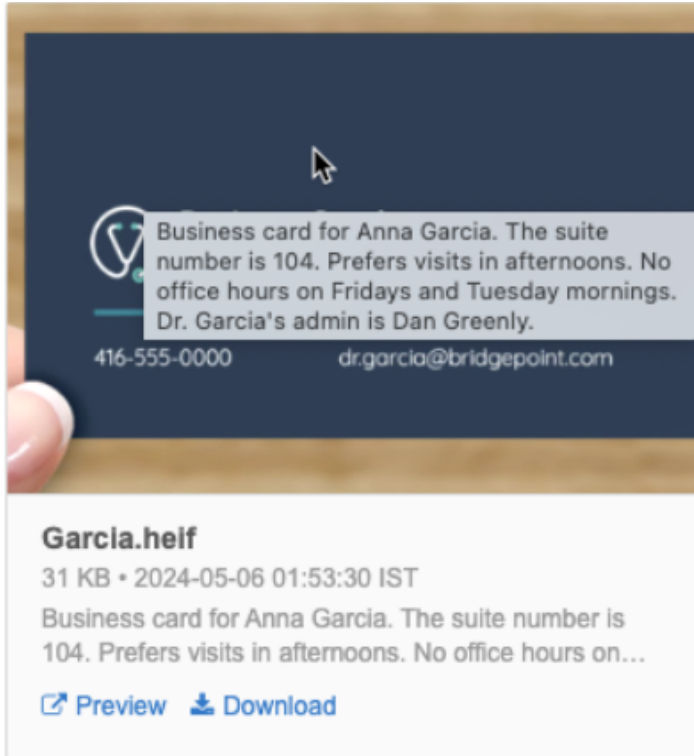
Business card for Anna Garcia. The suite number is 104. Prefers visits in afternoons. No office hours on Fridays and Tuesday mornings. Dr. Garcia's admin is Dan Greenly.

416-555-0000

dr.garcia@bridgepoint.com

Garcia.heif

31 KB • 2024-05-06 01:53:30 IST

Business card for Anna Garcia. The suite number is 104. Prefers visits in afternoons. No office hours on…

Preview Download